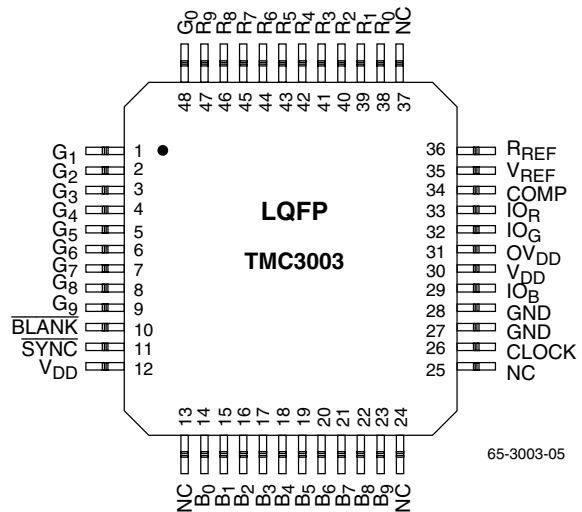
$G_0$ $R_9$ $R_8$ $R_7$ $R_6$ $R_5$ $R_4$ $R_3$ $R_2$ $R_1$ $R_0$ NC

48 47 46 45 44 43 42 41 40 39 38 37

$G_1$ 1
$G_2$ 2
$G_3$ 3
$G_4$ 4
$G_5$ 5
$G_6$ 6
$G_7$ 7
$G_8$ 8
$G_9$ 9
$\overline{BLANK}$ 10
$\overline{SYNC}$ 11
$V_{DD}$ 12

LQFP

TMC3003

36 $R_{REF}$
35 $V_{REF}$
34 COMP
33 $IO_R$
32 $IO_G$
31 $OV_{DD}$
30 $V_{DD}$
29 $IO_B$
28 GND
27 GND
26 CLOCK
25 NC

13 14 15 16 17 18 19 20 21 22 23 24

NC $B_0$ $B_1$ $B_2$ $B_3$ $B_4$ $B_5$ $B_6$ $B_7$ $B_8$ $B_9$ NC

65-3003-05